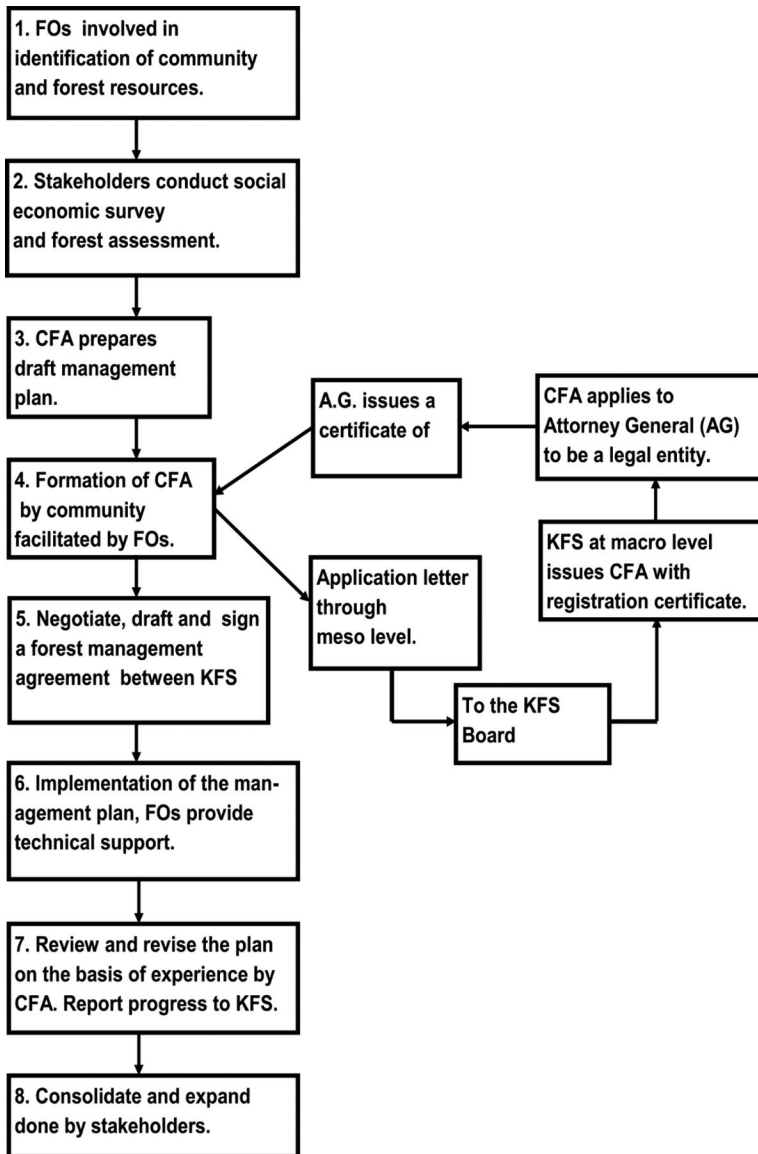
1. FOs involved in identification of community and forest resources.

2. Stakeholders conduct social economic survey and forest assessment.

3. CFA prepares draft management plan.

4. Formation of CFA by community facilitated by FOs.

5. Negotiate, draft and sign a forest management agreement between KFS

6. Implementation of the management plan, FOs provide technical support.

7. Review and revise the plan on the basis of experience by CFA. Report progress to KFS.

8. Consolidate and expand done by stakeholders.

Application letter through meso level.

To the KFS Board

KFS at macro level issues CFA with registration certificate.

CFA applies to Attorney General (AG) to be a legal entity.

A.G. issues a certificate of